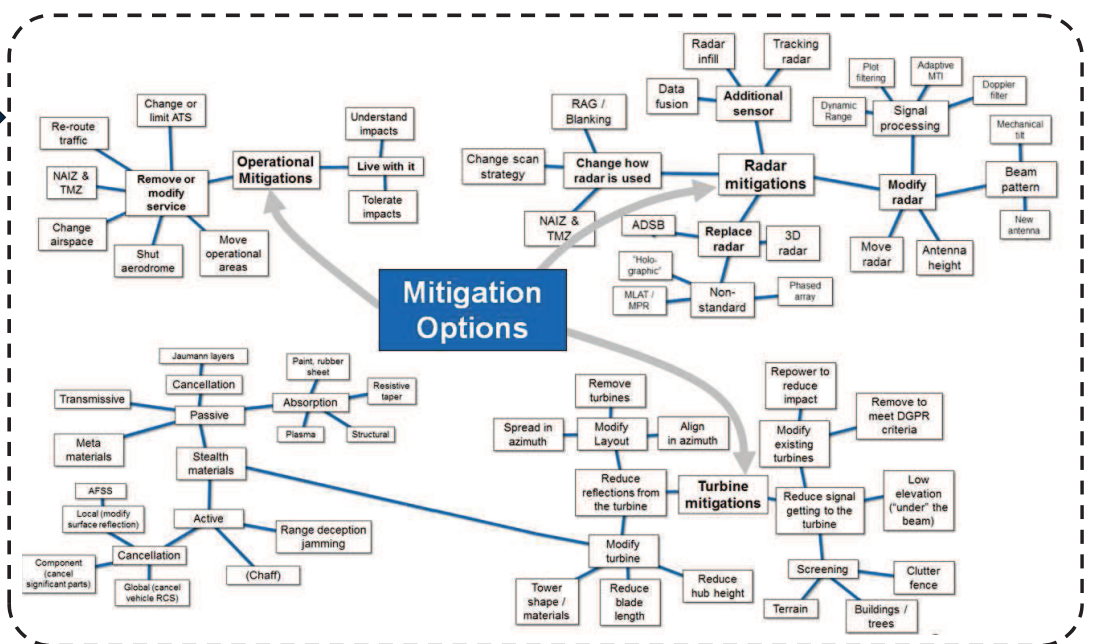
Mitigation Options

Operational Mitigations

Change or limit ATS

Re-route traffic

NAIZ & TMZ

Remove or modify service

Change airspace

Shut aerodrome

Move operational areas

Understand impacts

Live with it

Tolerate impacts

Radar mitigations

Radar infill

Tracking radar

Data fusion

Additional sensor

Plot filtering

Adaptive MTI

Doppler filter

Dynamic Range

Signal processing

Mechanical tilt

RAG / Blanking

Change scan strategy

Change how radar is used

NAIZ & TMZ

Modify radar

Beam pattern

New antenna

ADSB

Replace radar

3D radar

Move radar

Antenna height

"Holo-graphic"

MLAT / MPR

Non-standard

Phased array

Jaumann layers

Cancellation

Transmissive

Passive

Paint, rubber sheet

Absorption

Resistive taper

Plasma

Structural

Meta materials

Stealth materials

AFSS

Local (modify surface reflection)

Active

Range deception jamming

Component (cancel significant parts)

Cancellation

Global (cancel vehicle RCS)

(Chaff)

Remove turbines

Spread in azimuth

Modify Layout

Align in azimuth

Reduce reflections from the turbine

Turbine mitigations

Modify turbine

Tower shape / materials

Reduce blade length

Reduce hub height

Repower to reduce impact

Modify existing turbines

Remove to meet DGPR criteria

Reduce signal getting to the turbine

Low elevation ("under" the beam)

Screening

Clutter fence

Terrain

Buildings / trees